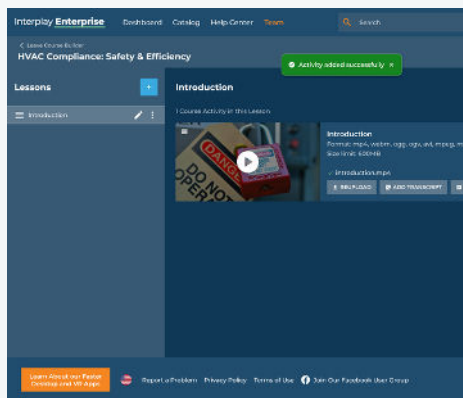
Interplay Enterprise Dashboard Catalog Help Center Team

Search

< Leave Course Builder

HVAC Compliance: Safety & Efficiency

Activity added successfully ×

Lessons

+

Introduction

Introduction

1 Course Activity in this Lesson

DANGER

DO NOT OPER

Introduction

Format: mp4, webm, ogg, ogv, avi, mpeg, m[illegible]

Size limit: 600MB

✓ Introduction.mp4

RE-UPLOAD

ADD TRANSCRIPT

Learn About our Faster Desktop and VR Apps

Report a Problem Privacy Policy Terms of Use Join Our Facebook User Group